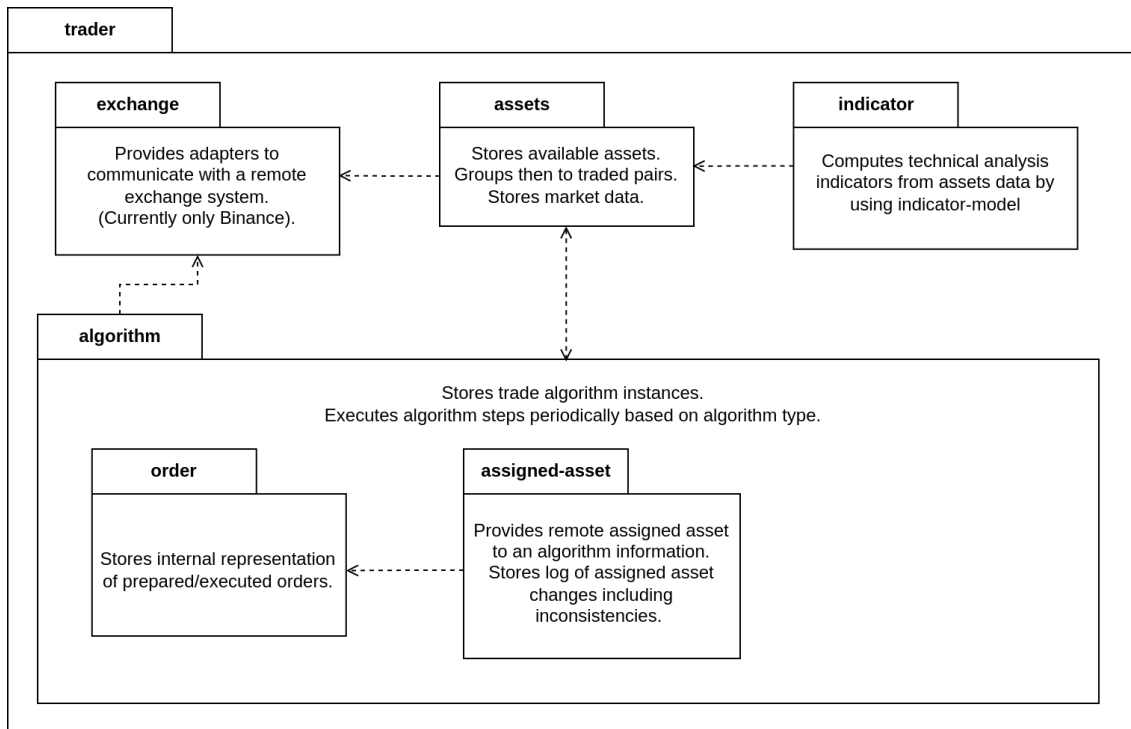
trader

exchange

Provides adapters to communicate with a remote exchange system. (Currently only Binance).

assets

Stores available assets. Groups then to traded pairs. Stores market data.

indicator

Computes technical analysis indicators from assets data by using indicator-model

algorithm

Stores trade algorithm instances. Executes algorithm steps periodically based on algorithm type.

order

Stores internal representation of prepared/executed orders.

assigned-asset

Provides remote assigned asset to an algorithm information. Stores log of assigned asset changes including inconsistencies.